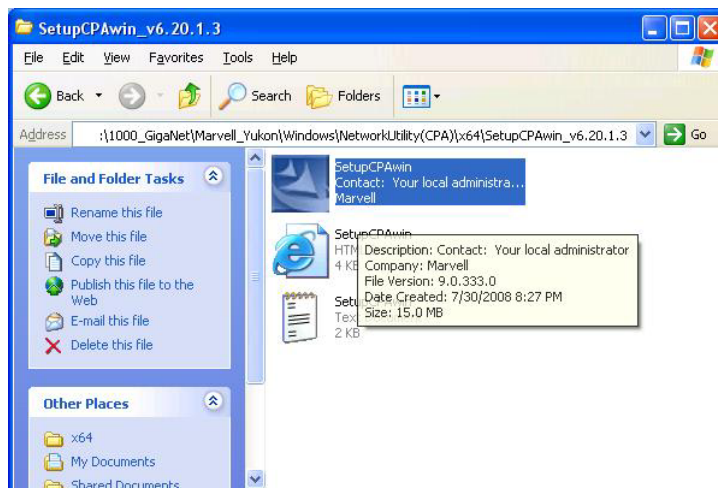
SetupCPAwin_v6.20.1.3

File Edit View Favorites Tools Help

Back Search Folders

Address :\1000_GigaNet\Marvell_Yukon\Windows\NetworkUtility(CPA)\x64\SetupCPAwin_v6.20.1.3 Go

File and Folder Tasks

Rename this file
Move this file
Copy this file
Publish this file to the Web
E-mail this file
Delete this file

Other Places

x64
My Documents
Shared Documents

SetupCPAwin
Contact: Your local administra...
Marvell

SetupCPAwin
HTM
4 KE

Setu
Tex
2 KB

Description: Contact: Your local administrator
Company: Marvell
File Version: 9.0.333.0
Date Created: 7/30/2008 8:27 PM
Size: 15.0 MB